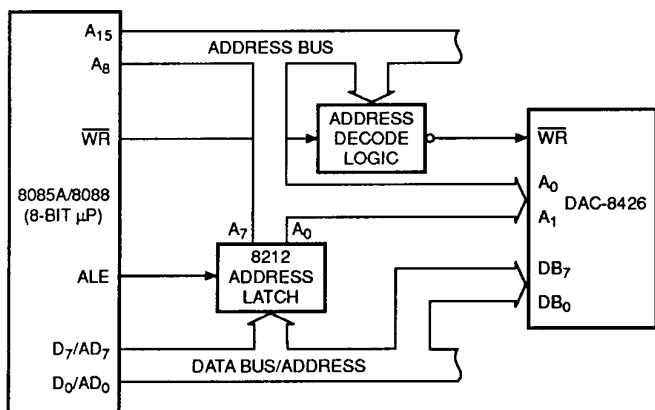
$A_{15}$

ADDRESS BUS

$A_8$

$\overline{WR}$

ADDRESS DECODE LOGIC

$\overline{WR}$

8085A/8088 (8-BIT $\mu$P)

$A_0$

$A_1$

DAC-8426

$A_7$

$A_0$

8212 ADDRESS LATCH

ALE

$DB_7$

$DB_0$

$D_7/AD_7$

DATA BUS/ADDRESS

$D_0/AD_0$